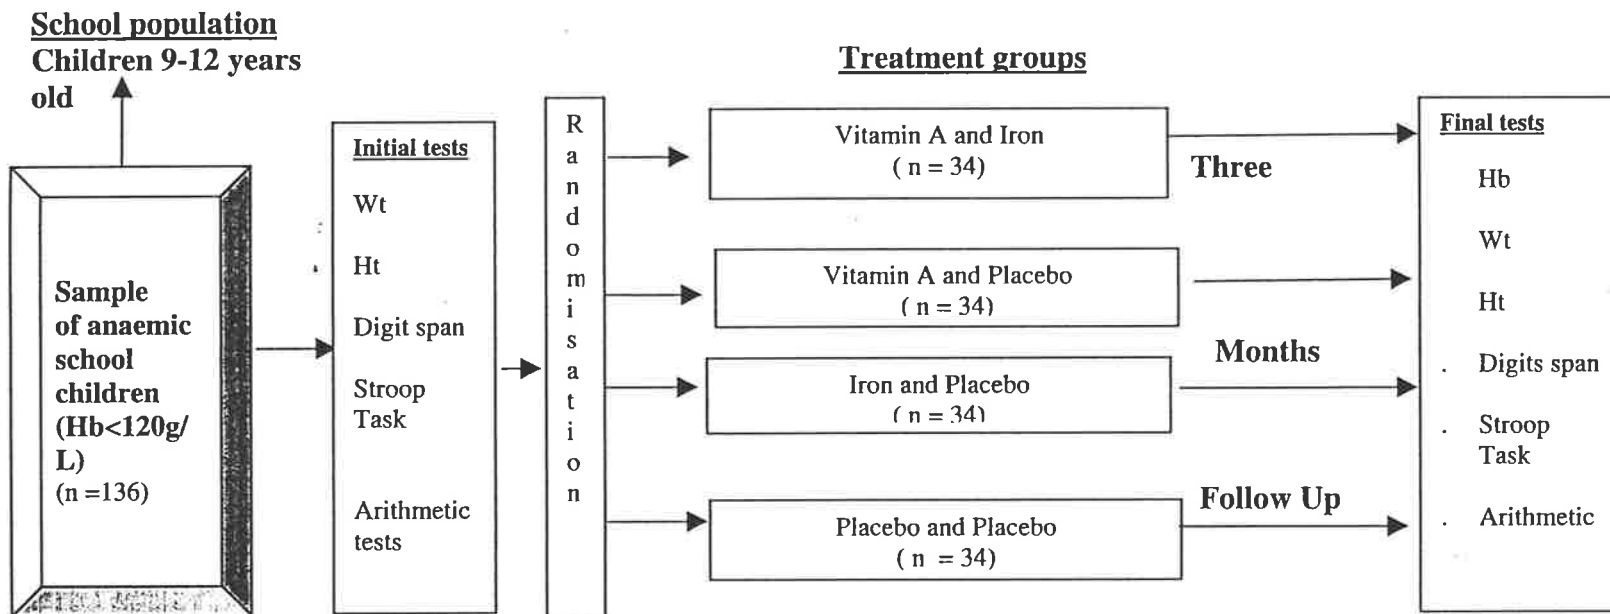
School population
Children 9-12 years old

Sample of anaemic school children (Hb<120g/L)
(n =136)

Initial tests
Wt
Ht
Digit span
Stroop Task
Arithmetic tests

Randomisation

Treatment groups

Vitamin A and Iron
( n = 34)

Vitamin A and Placebo
( n = 34)

Iron and Placebo
( n = 34)

Placebo and Placebo
( n = 34)

Three
Months
Follow Up

Final tests
Hb
Wt
Ht
. Digits span
. Stroop Task
. Arithmetic